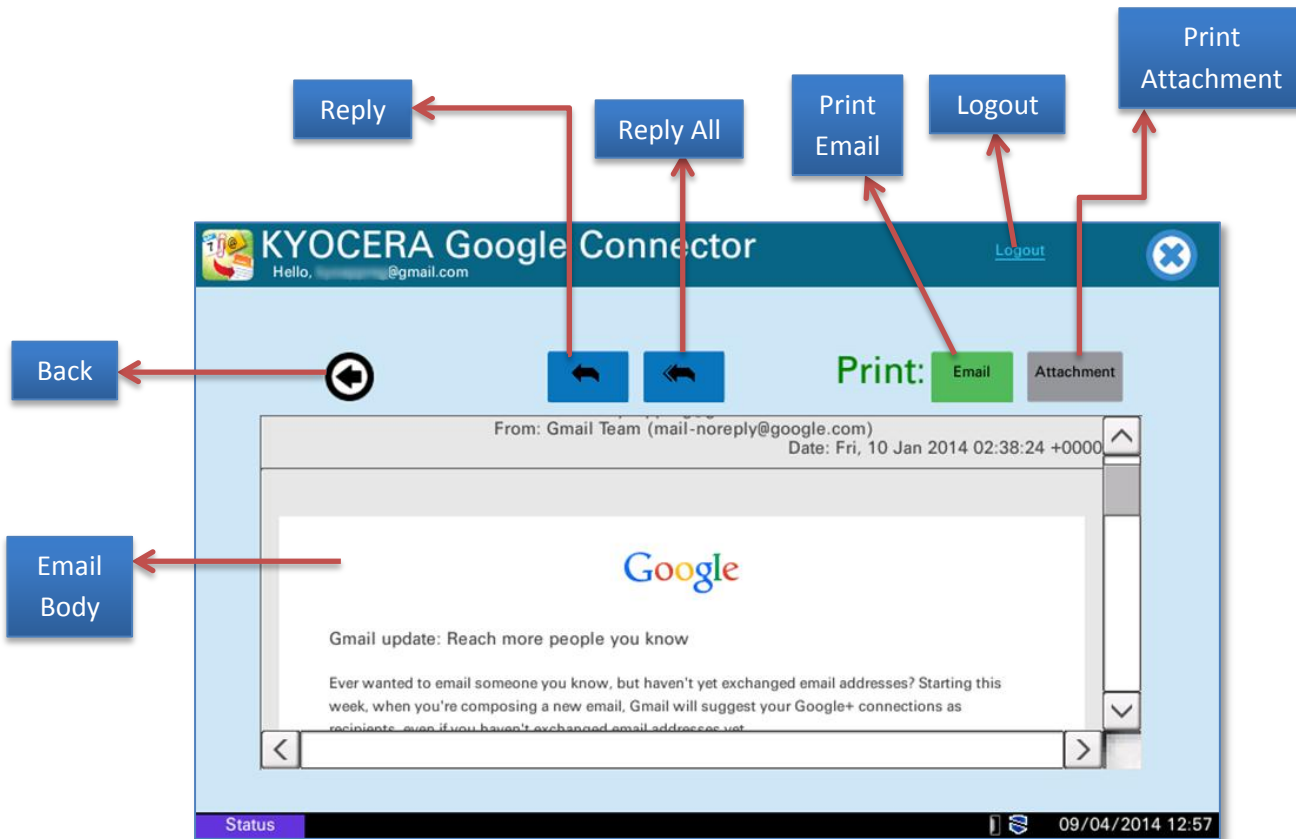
Print Attachment

Reply

Reply All

Print Email

Logout

KYOCERA Google Connector
Hello, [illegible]@gmail.com

Logout

Back

Print: Email Attachment

From: Gmail Team (mail-noreply@google.com)
Date: Fri, 10 Jan 2014 02:38:24 +0000

Email Body

Google

Gmail update: Reach more people you know

Ever wanted to email someone you know, but haven't yet exchanged email addresses? Starting this week, when you're composing a new email, Gmail will suggest your Google+ connections as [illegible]

Status

09/04/2014 12:57